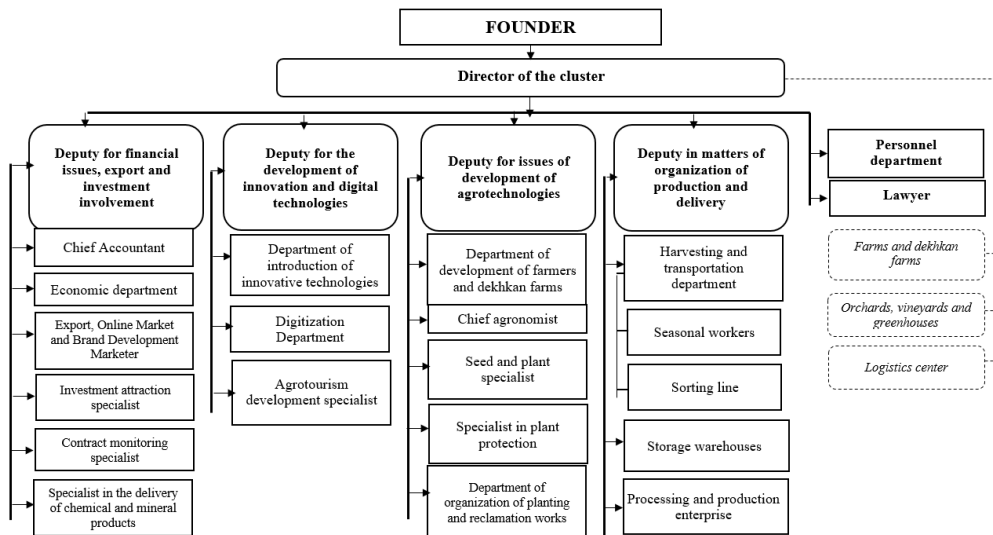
FOUNDER

Director of the cluster

Deputy for financial issues, export and investment involvement

Chief Accountant

Economic department

Export, Online Market and Brand Development Marketer

Investment attraction specialist

Contract monitoring specialist

Specialist in the delivery of chemical and mineral products

Deputy for the development of innovation and digital technologies

Department of introduction of innovative technologies

Digitization Department

Agrotourism development specialist

Deputy for issues of development of agrotechnologies

Department of development of farmers and dekhkan farms

Chief agronomist

Seed and plant specialist

Specialist in plant protection

Department of organization of planting and reclamation works

Deputy in matters of organization of production and delivery

Harvesting and transportation department

Seasonal workers

Sorting line

Storage warehouses

Processing and production enterprise

Personnel department

Lawyer

Farms and dekhkan farms

Orchards, vineyards and greenhouses

Logistics center